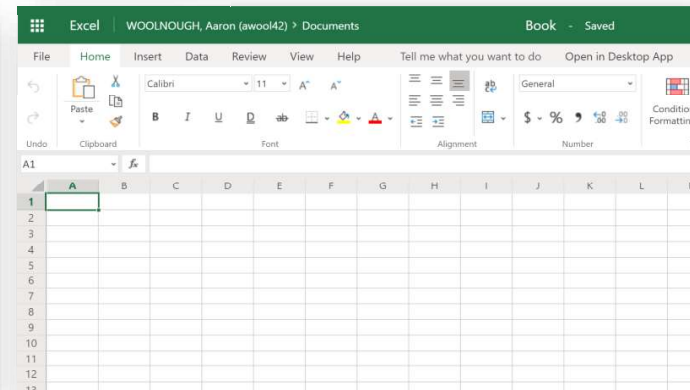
Excel WOOLNOUGH, Aaron (awool42) > Documents

Book - Saved

File Home Insert Data Review View Help Tell me what you want to do Open in Desktop App

Undo

Paste

Clipboard

Calibri 11 $A^\wedge$ $A^\vee$

B I U D ab

Font

Alignment

General

$ % 9

Number

Conditio Formattin

A1 fx

| | A | B | C | D | E | F | G | H | I | J | K | L |
|---|---|---|---|---|---|---|---|---|---|---|---|---|
| 1 | | | | | | | | | | | | |
| 2 | | | | | | | | | | | | |
| 3 | | | | | | | | | | | | |
| 4 | | | | | | | | | | | | |
| 5 | | | | | | | | | | | | |
| 6 | | | | | | | | | | | | |
| 7 | | | | | | | | | | | | |
| 8 | | | | | | | | | | | | |
| 9 | | | | | | | | | | | | |
| 10 | | | | | | | | | | | | |
| 11 | | | | | | | | | | | | |
| 12 | | | | | | | | | | | | |